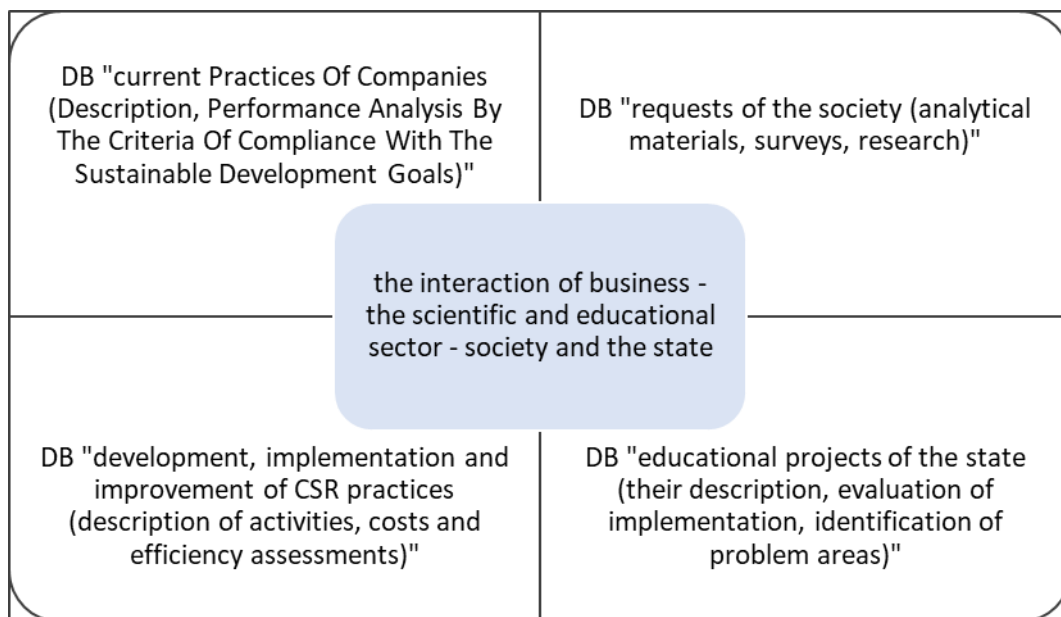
DB "current Practices Of Companies (Description, Performance Analysis By The Criteria Of Compliance With The Sustainable Development Goals)"

DB "requests of the society (analytical materials, surveys, research)"

the interaction of business - the scientific and educational sector - society and the state

DB "development, implementation and improvement of CSR practices (description of activities, costs and efficiency assessments)"

DB "educational projects of the state (their description, evaluation of implementation, identification of problem areas)"